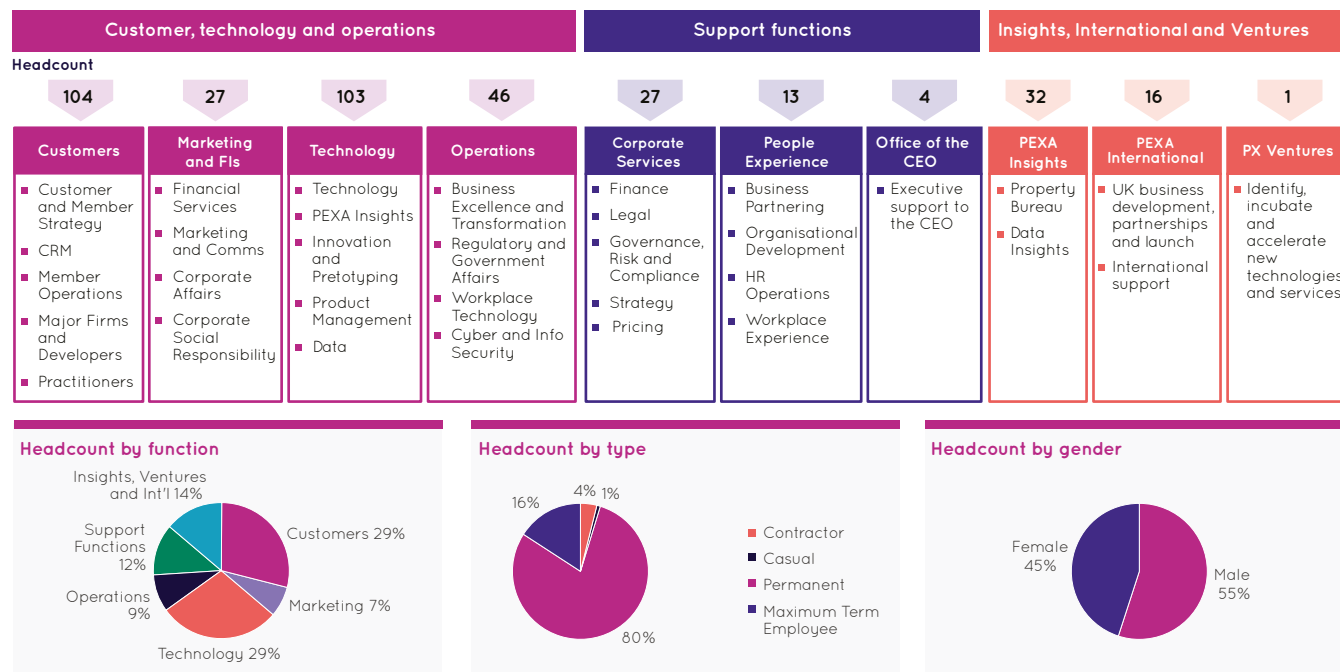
Customer, technology and operations

Support functions

Insights, International and Ventures

Headcount

104

27

103

46

27

13

4

32

16

1

Customers
- Customer and Member Strategy
- CRM
- Member Operations
- Major Firms and Developers
- Practitioners

Marketing and FIs
- Financial Services
- Marketing and Comms
- Corporate Affairs
- Corporate Social Responsibility

Technology
- Technology
- PEXA Insights
- Innovation and Pretotyping
- Product Management
- Data

Operations
- Business Excellence and Transformation
- Regulatory and Government Affairs
- Workplace Technology
- Cyber and Info Security

Corporate Services
- Finance
- Legal
- Governance, Risk and Compliance
- Strategy
- Pricing

People Experience
- Business Partnering
- Organisational Development
- HR Operations
- Workplace Experience

Office of the CEO
- Executive support to the CEO

PEXA Insights
- Property Bureau
- Data Insights

PEXA International
- UK business development, partnerships and launch
- International support

PX Ventures
- Identify, incubate and accelerate new technologies and services

Headcount by function

Insights, Ventures and Int'l 14%

Support Functions 12%

Operations 9%

Technology 29%

Marketing 7%

Customers 29%

Headcount by type

16%

4%

1%

80%

Contractor

Casual

Permanent

Maximum Term Employee

Headcount by gender

Female 45%

Male 55%